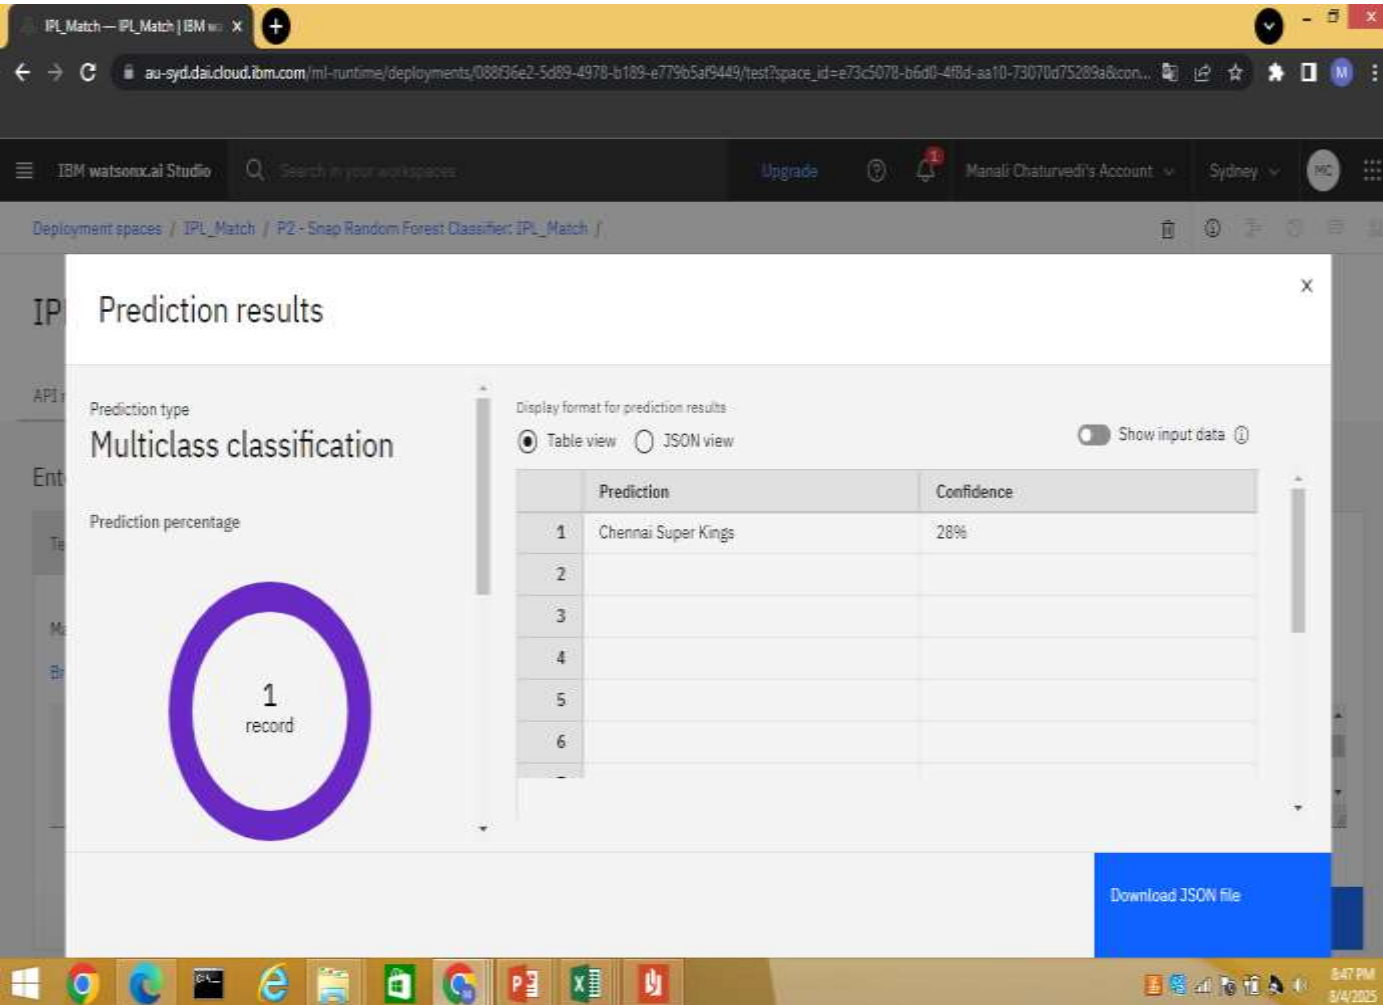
IPL_Match — IPL_Match | IBM w ×

au-syd.dai.cloud.ibm.com/ml-runtime/deployments/088f36e2-5d89-4978-b189-e779b5af9449/test?space_id=e73c5078-b6d0-4f8d-aa10-73070d75289a&con...

M

IBM watsonx.ai Studio

Search in your workspaces

Upgrade

1

Manali Chaturvedi's Account

Sydney

MC

Deployment spaces / IPL_Match / P2 - Snap Random Forest Classifier: IPL_Match /

IP

API

Ent

Te

M

Br

Prediction results

×

Prediction type

Multiclass classification

Prediction percentage

1
record

Display format for prediction results

Table view JSON view

Show input data

| | Prediction | Confidence |
|---|---|---|
| 1 | Chennai Super Kings | 28% |
| 2 | | |
| 3 | | |
| 4 | | |
| 5 | | |
| 6 | | |

Download JSON file

8:47 PM
8/4/2025